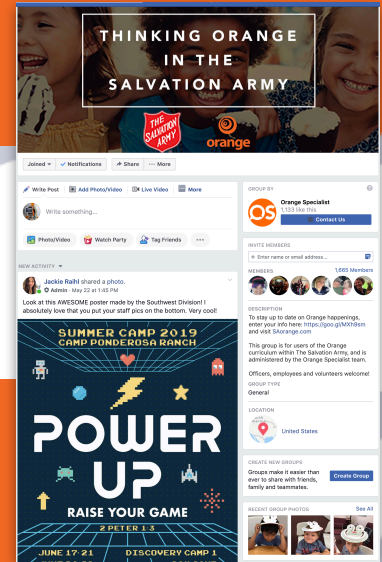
THINKING ORANGE IN THE SALVATION ARMY

THE SALVATION ARMY

orange

Joined ▾ ✓ Notifications ↗ Share ··· More

Write Post Add Photo/Video Live Video More

Write something...

Photo/Video Watch Party Tag Friends ···

NEW ACTIVITY ▾

Jackie Raihl shared a photo.
Admin · May 22 at 1:45 PM

Look at this AWESOME poster made by the Southwest Division! I absolutely love that you put your staff pics on the bottom. Very cool!

SUMMER CAMP 2019
CAMP PONDEROSA RANCH

POWER UP

RAISE YOUR GAME

2 PETER 1:3

JUNE 17-21 DISCOVERY CAMP 1

GROUP BY

Orange Specialist
1,133 like this

Contact Us

INVITE MEMBERS

+ Enter name or email address...

MEMBERS 1,665 Members

DESCRIPTION

To stay up to date on Orange happenings, enter your info here: https://goo.gl/MXh9sm and visit SAorange.com

This group is for users of the Orange curriculum within The Salvation Army, and is administered by the Orange Specialist team.

Officers, employees and volunteers welcome!

GROUP TYPE
General

LOCATION

United States

CREATE NEW GROUPS

Groups make it easier than ever to share with friends, family and teammates.

Create Group

RECENT GROUP PHOTOS See All